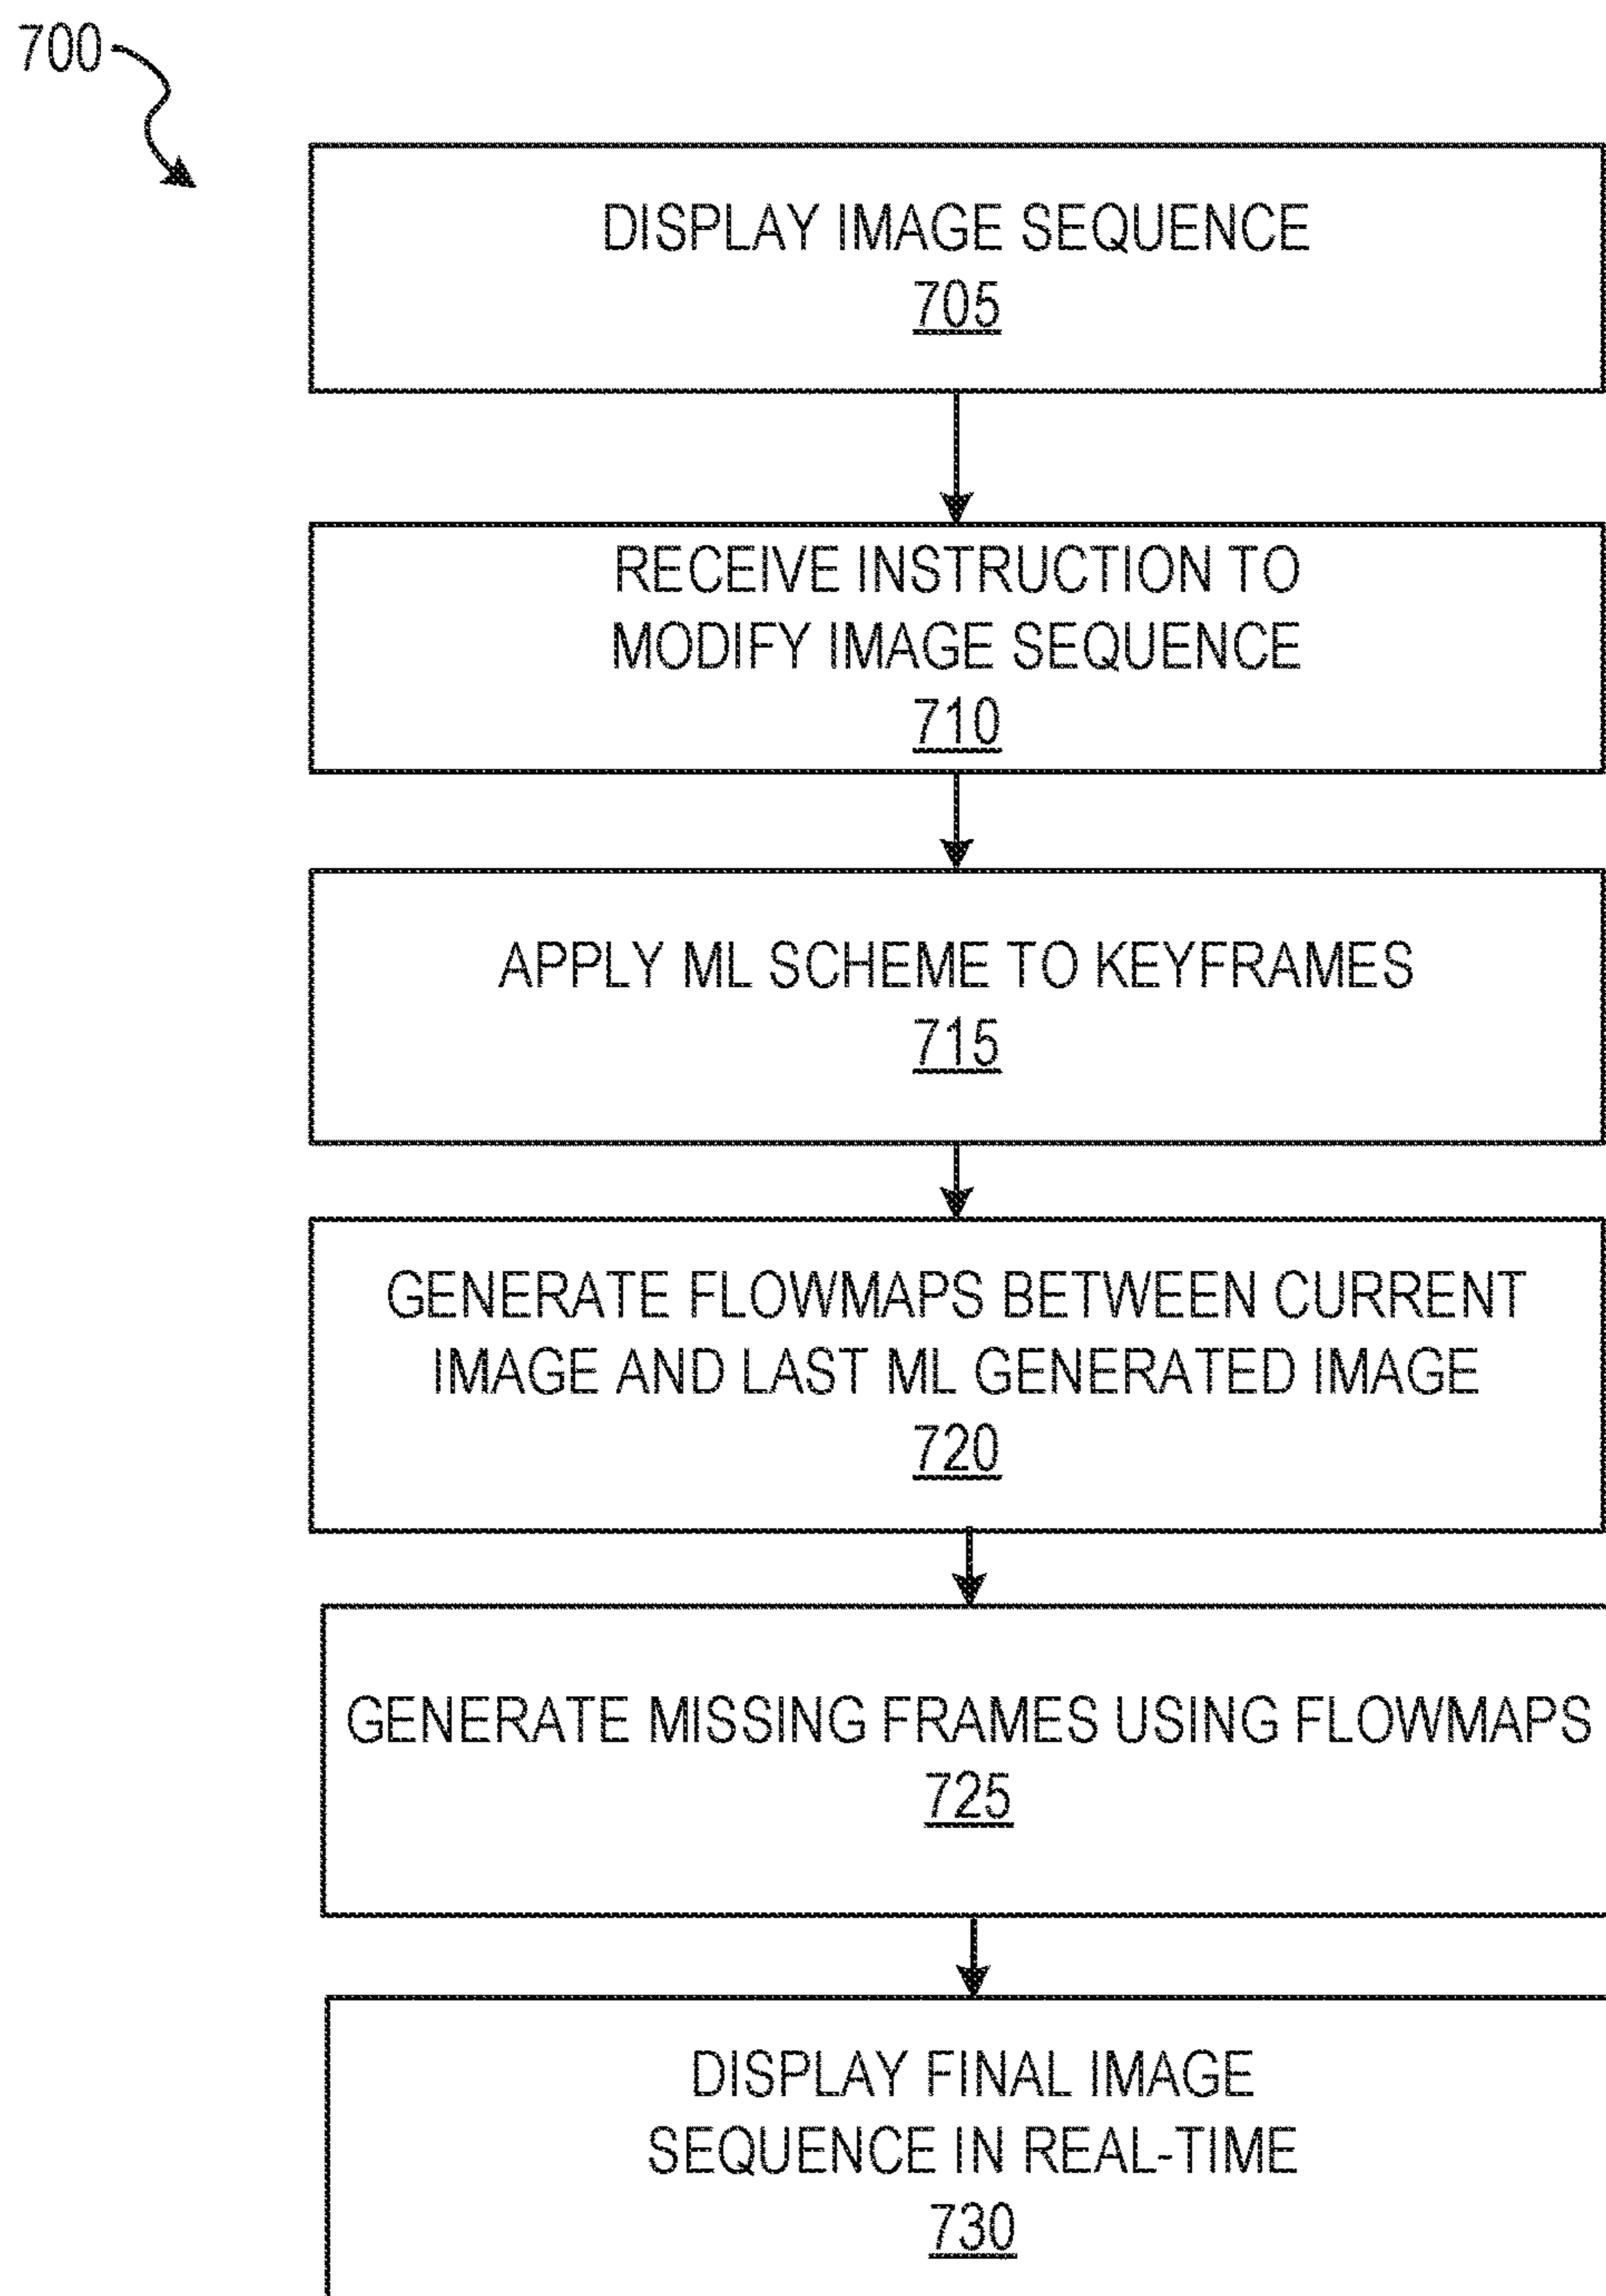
700

DISPLAY IMAGE SEQUENCE
705

RECEIVE INSTRUCTION TO MODIFY IMAGE SEQUENCE
710

APPLY ML SCHEME TO KEYFRAMES
715

GENERATE FLOWMAPS BETWEEN CURRENT IMAGE AND LAST ML GENERATED IMAGE
720

GENERATE MISSING FRAMES USING FLOWMAPS
725

DISPLAY FINAL IMAGE SEQUENCE IN REAL-TIME
730